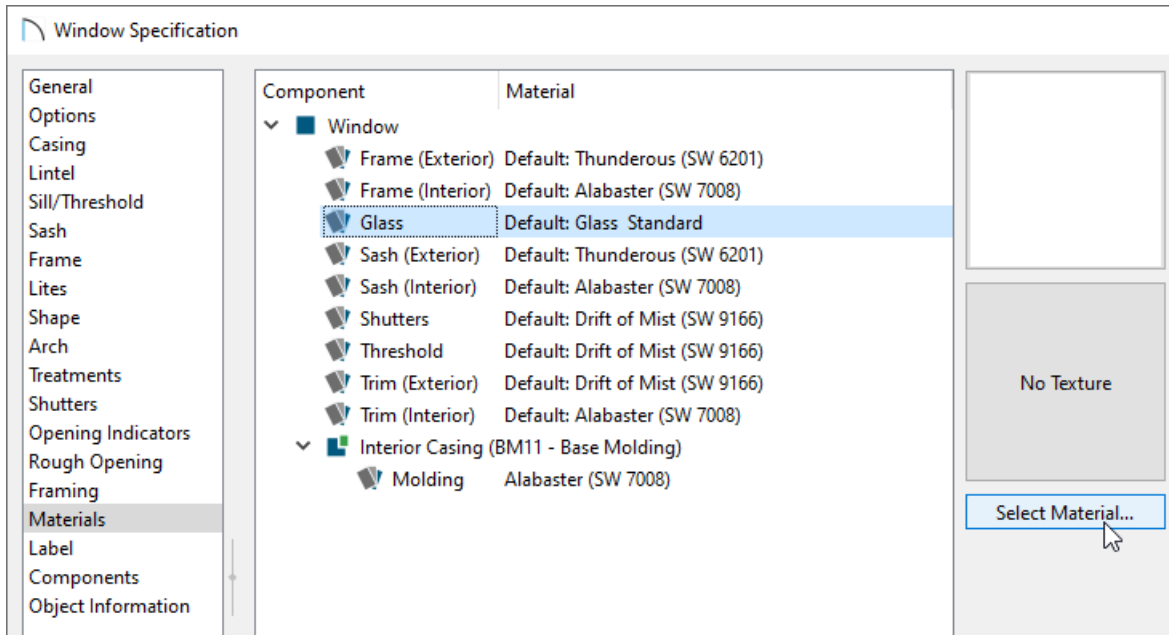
Window Specification

General
Options
Casing
Lintel
Sill/Threshold
Sash
Frame
Lites
Shape
Arch
Treatments
Shutters
Opening Indicators
Rough Opening
Framing
Materials
Label
Components
Object Information

| Component | Material |
|---|---|
| Window | |
| Frame (Exterior) | Default: Thunderous (SW 6201) |
| Frame (Interior) | Default: Alabaster (SW 7008) |
| Glass | Default: Glass Standard |
| Sash (Exterior) | Default: Thunderous (SW 6201) |
| Sash (Interior) | Default: Alabaster (SW 7008) |
| Shutters | Default: Drift of Mist (SW 9166) |
| Threshold | Default: Drift of Mist (SW 9166) |
| Trim (Exterior) | Default: Drift of Mist (SW 9166) |
| Trim (Interior) | Default: Alabaster (SW 7008) |
| Interior Casing (BM11 - Base Molding) | |
| Molding | Alabaster (SW 7008) |

No Texture

Select Material...